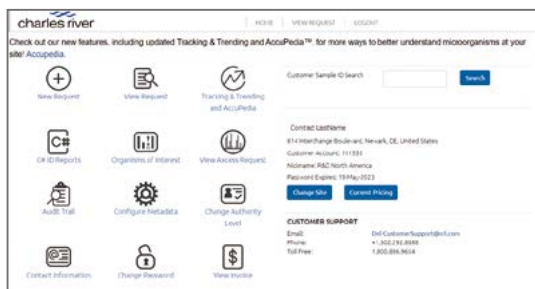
charles river

HOME | VIEW REQUEST | LOGOUT

Check out our new features, including updated Tracking & Trending and AccuPedia™ for more ways to better understand microorganisms at your site! Accupedia.

New Request

View Request

Tracking & Trending and AccuPedia

C# ID Reports

Organisms of Interest

View Access Request

Audit Trail

Configure Metadata

Change Authority Level

Contact Information

Change Password

View Invoice

Customer Sample ID Search

Search

Contact LastName

614 Interchange Boulevard, Newark, DE, United States

Customer Account: 111531

Nickname: R&D North America

Password Expires: 19-May-2023

Change Site

Current Pricing

CUSTOMER SUPPORT

Email: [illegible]

Phone: +1.302.292.8888

Toll Free: 1.800.886.9654